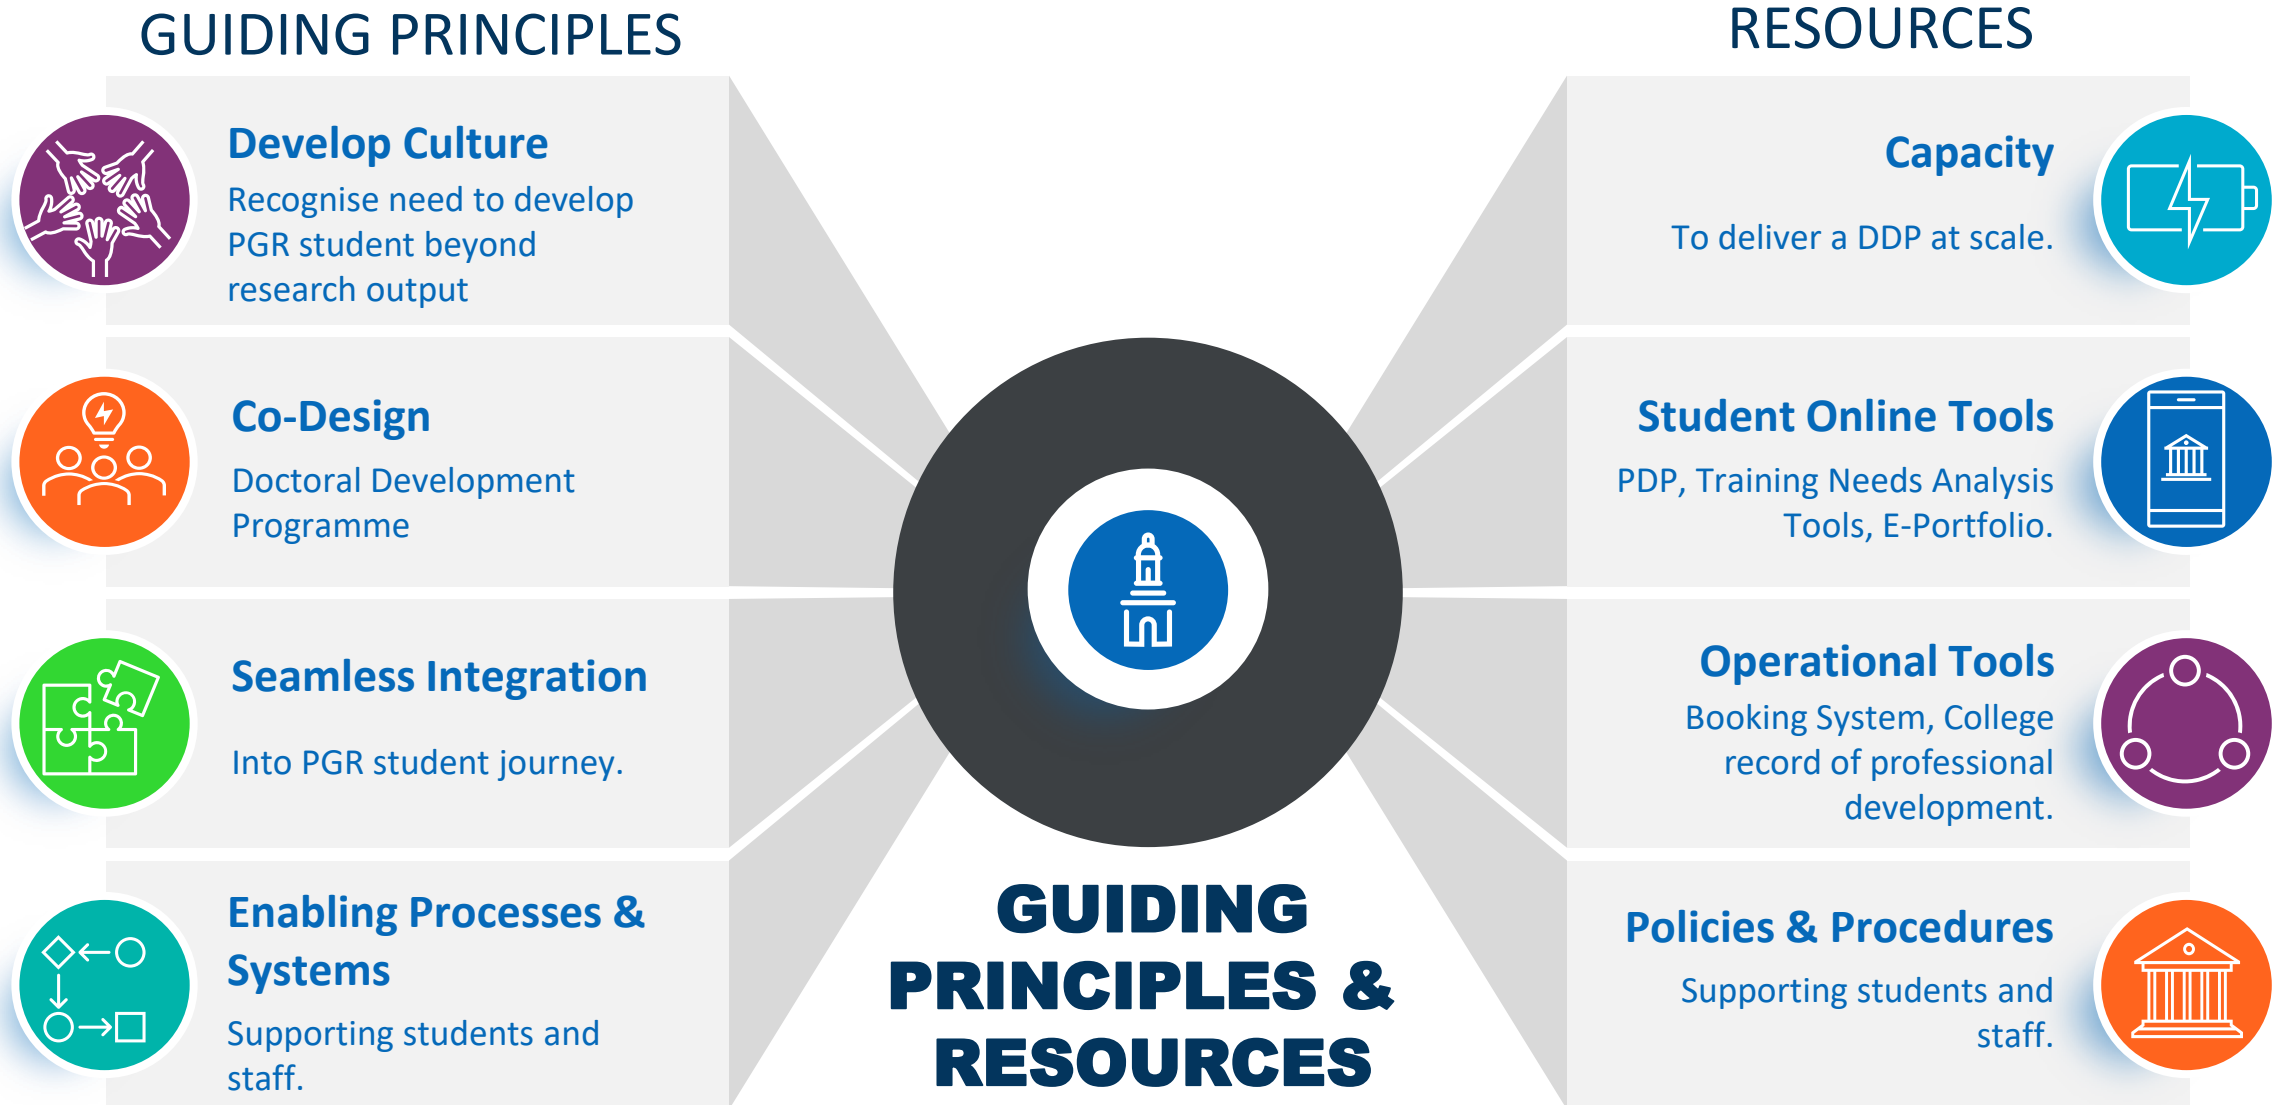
GUIDING PRINCIPLES

Develop Culture
Recognise need to develop PGR student beyond research output

Co-Design
Doctoral Development Programme

Seamless Integration
Into PGR student journey.

Enabling Processes & Systems
Supporting students and staff.

RESOURCES

Capacity
To deliver a DDP at scale.

Student Online Tools
PDP, Training Needs Analysis Tools, E-Portfolio.

Operational Tools
Booking System, College record of professional development.

Policies & Procedures
Supporting students and staff.

GUIDING PRINCIPLES & RESOURCES